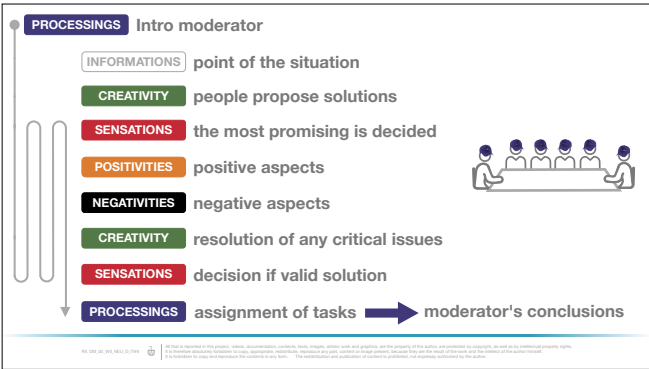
PROCESSINGS Intro moderator

INFORMATIONS point of the situation

CREATIVITY people propose solutions

SENSATIONS the most promising is decided

POSITIVITIES positive aspects

NEGATIVITIES negative aspects

CREATIVITY resolution of any critical issues

SENSATIONS decision if valid solution

PROCESSINGS assignment of tasks moderator's conclusions

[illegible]